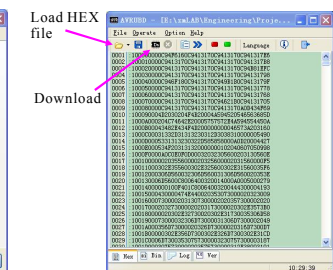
Load HEX file

Download

AVRUBD - E:\tmLAB\Engineering\Proje...

File Operate Option Help

Language

0001 :100000000C9434170C9413170C9413170C941317E4
0002 :100010000C9413170C9413170C9413170C941317BC
0003 :100020000C9413170C9413170C9413170C941317AC
0004 :100030000C9413170C9413170C9413170C9413179C
0005 :100040000C9413170C9413170C9413170C9413178C
0006 :100050000C9413170C9413170C9413170C9413177C
0007 :100060000C9413170C9413170C9413170C9413176C
0008 :100070000C9413170C9413170C9413170C9413175C
0009 :100080000C9413170C9413170C9413170C9413174C
0010 :10009000042E203204F4E20004A5945205465638D5
0011 :1000A0000467464E2000E576572284A594544594A
0012 :1000B000044E462E434F4E20000000004657A203160
0013 :1000C00001333201313233001231303831000000549
0014 :1000D000053313132303235585000A020000442
0015 :1000E00005A4F202031323000000100000A73D4FF
0016 :1000F00000000A00E0F000003030033056000231305
0017 :1001000000001012E5000033030333156000F5
0018 :1001100000133323560003235600023156000F5
0019 :100120000033025600033056000033056000053
0020 :1001300030363560003006400200040000000079
0021 :100140000000000740100060430020044400004193
0022 :1001500053000074E4400235303300000323000
0023 :10016000030000003303073000000000235000000
0024 :10017000003000000327300000332353000
0025 :1001800000230003230373000300033333000000
0026 :10019000730000003300003300000053000
0027 :1001A000003356D7300000033003030300000
0028 :1001B000003032335600000323273003000000
0029 :1001C000003003356D73003032330030000000
0030 :1001D0000020002330033003000000000003

Hex Bin Log Ver

10:29:39